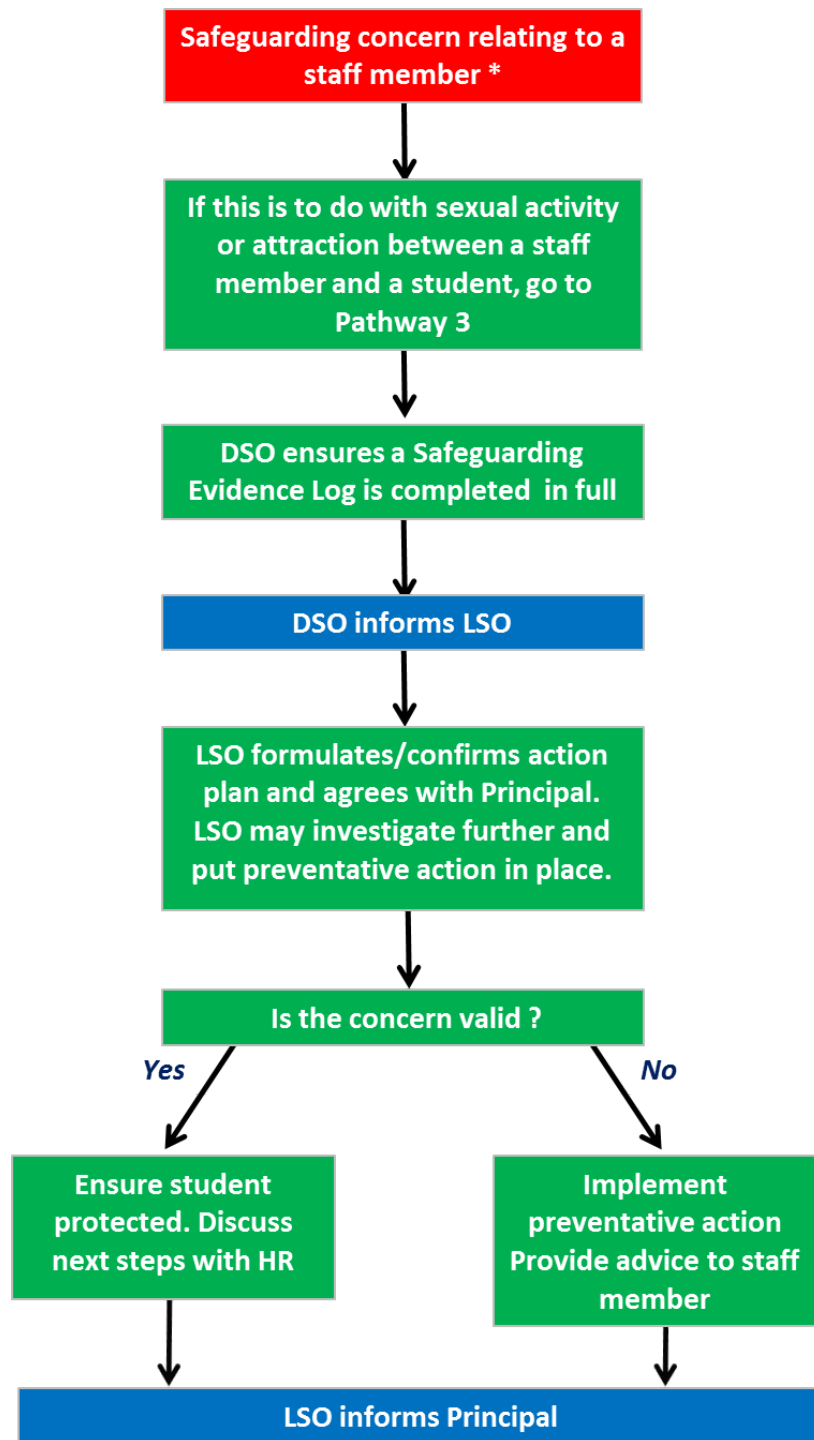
Safeguarding concern relating to a staff member *

If this is to do with sexual activity or attraction between a staff member and a student, go to Pathway 3

DSO ensures a Safeguarding Evidence Log is completed in full

DSO informs LSO

LSO formulates/confirms action plan and agrees with Principal. LSO may investigate further and put preventative action in place.

Is the concern valid ?

Yes

No

Ensure student protected. Discuss next steps with HR

Implement preventative action Provide advice to staff member

LSO informs Principal